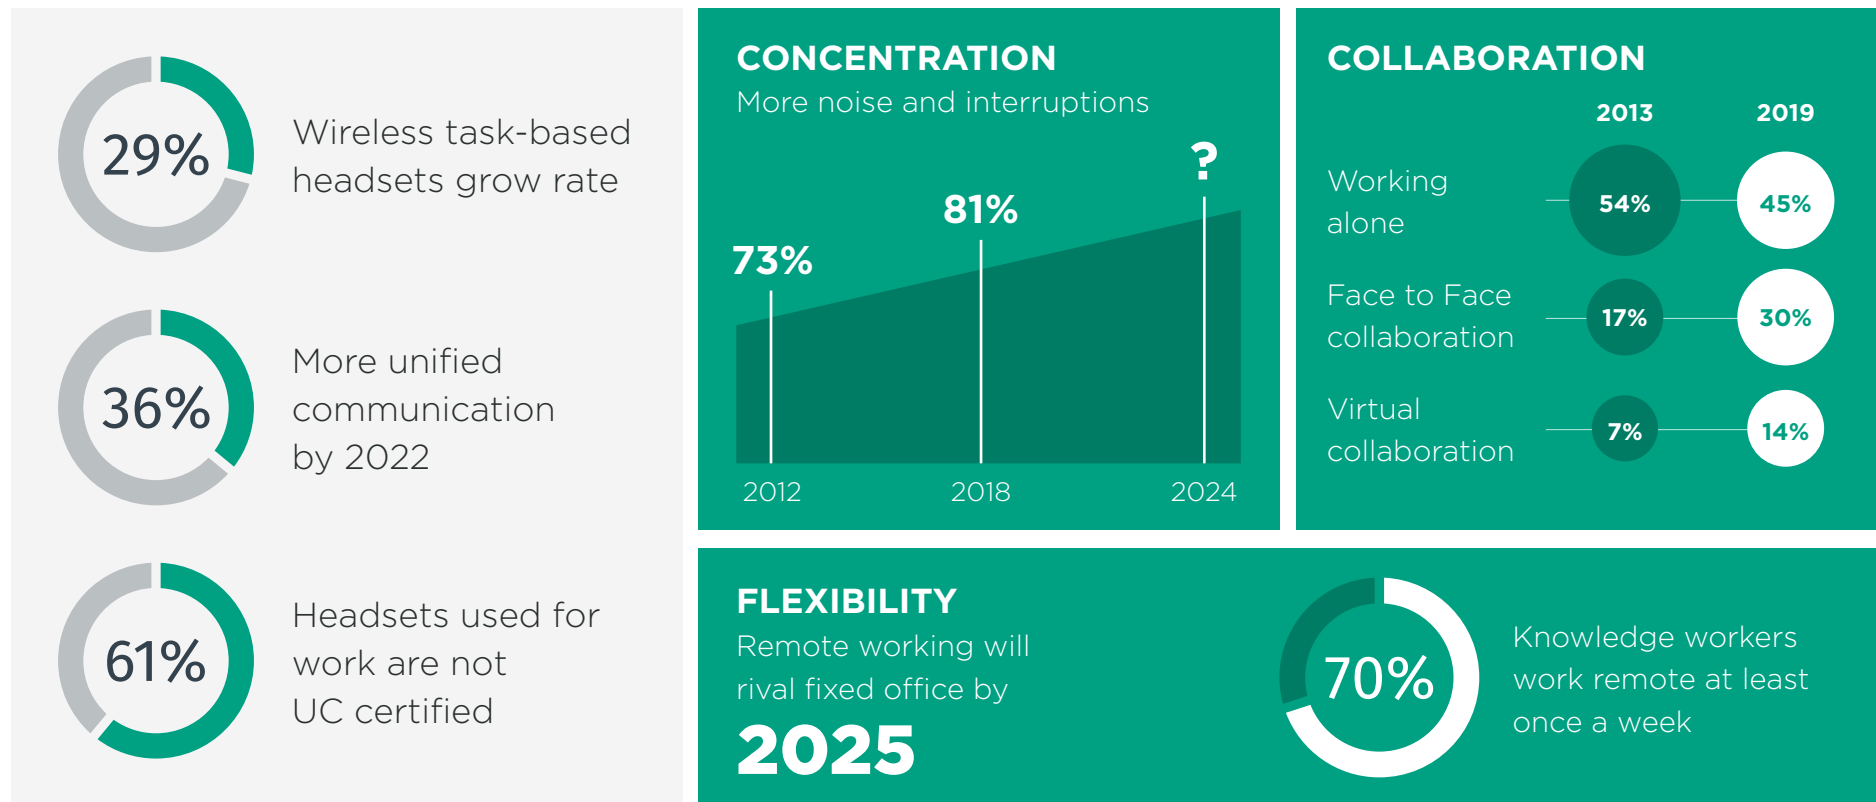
29%
Wireless task-based headsets grow rate

36%
More unified communication by 2022

61%
Headsets used for work are not UC certified

CONCENTRATION
More noise and interruptions

73%
81%
?
2012
2018
2024

COLLABORATION

| | 2013 | 2019 |
|---|---|---|
| Working alone | 54% | 45% |
| Face to Face collaboration | 17% | 30% |
| Virtual collaboration | 7% | 14% |

FLEXIBILITY
Remote working will rival fixed office by
2025

70%
Knowledge workers work remote at least once a week